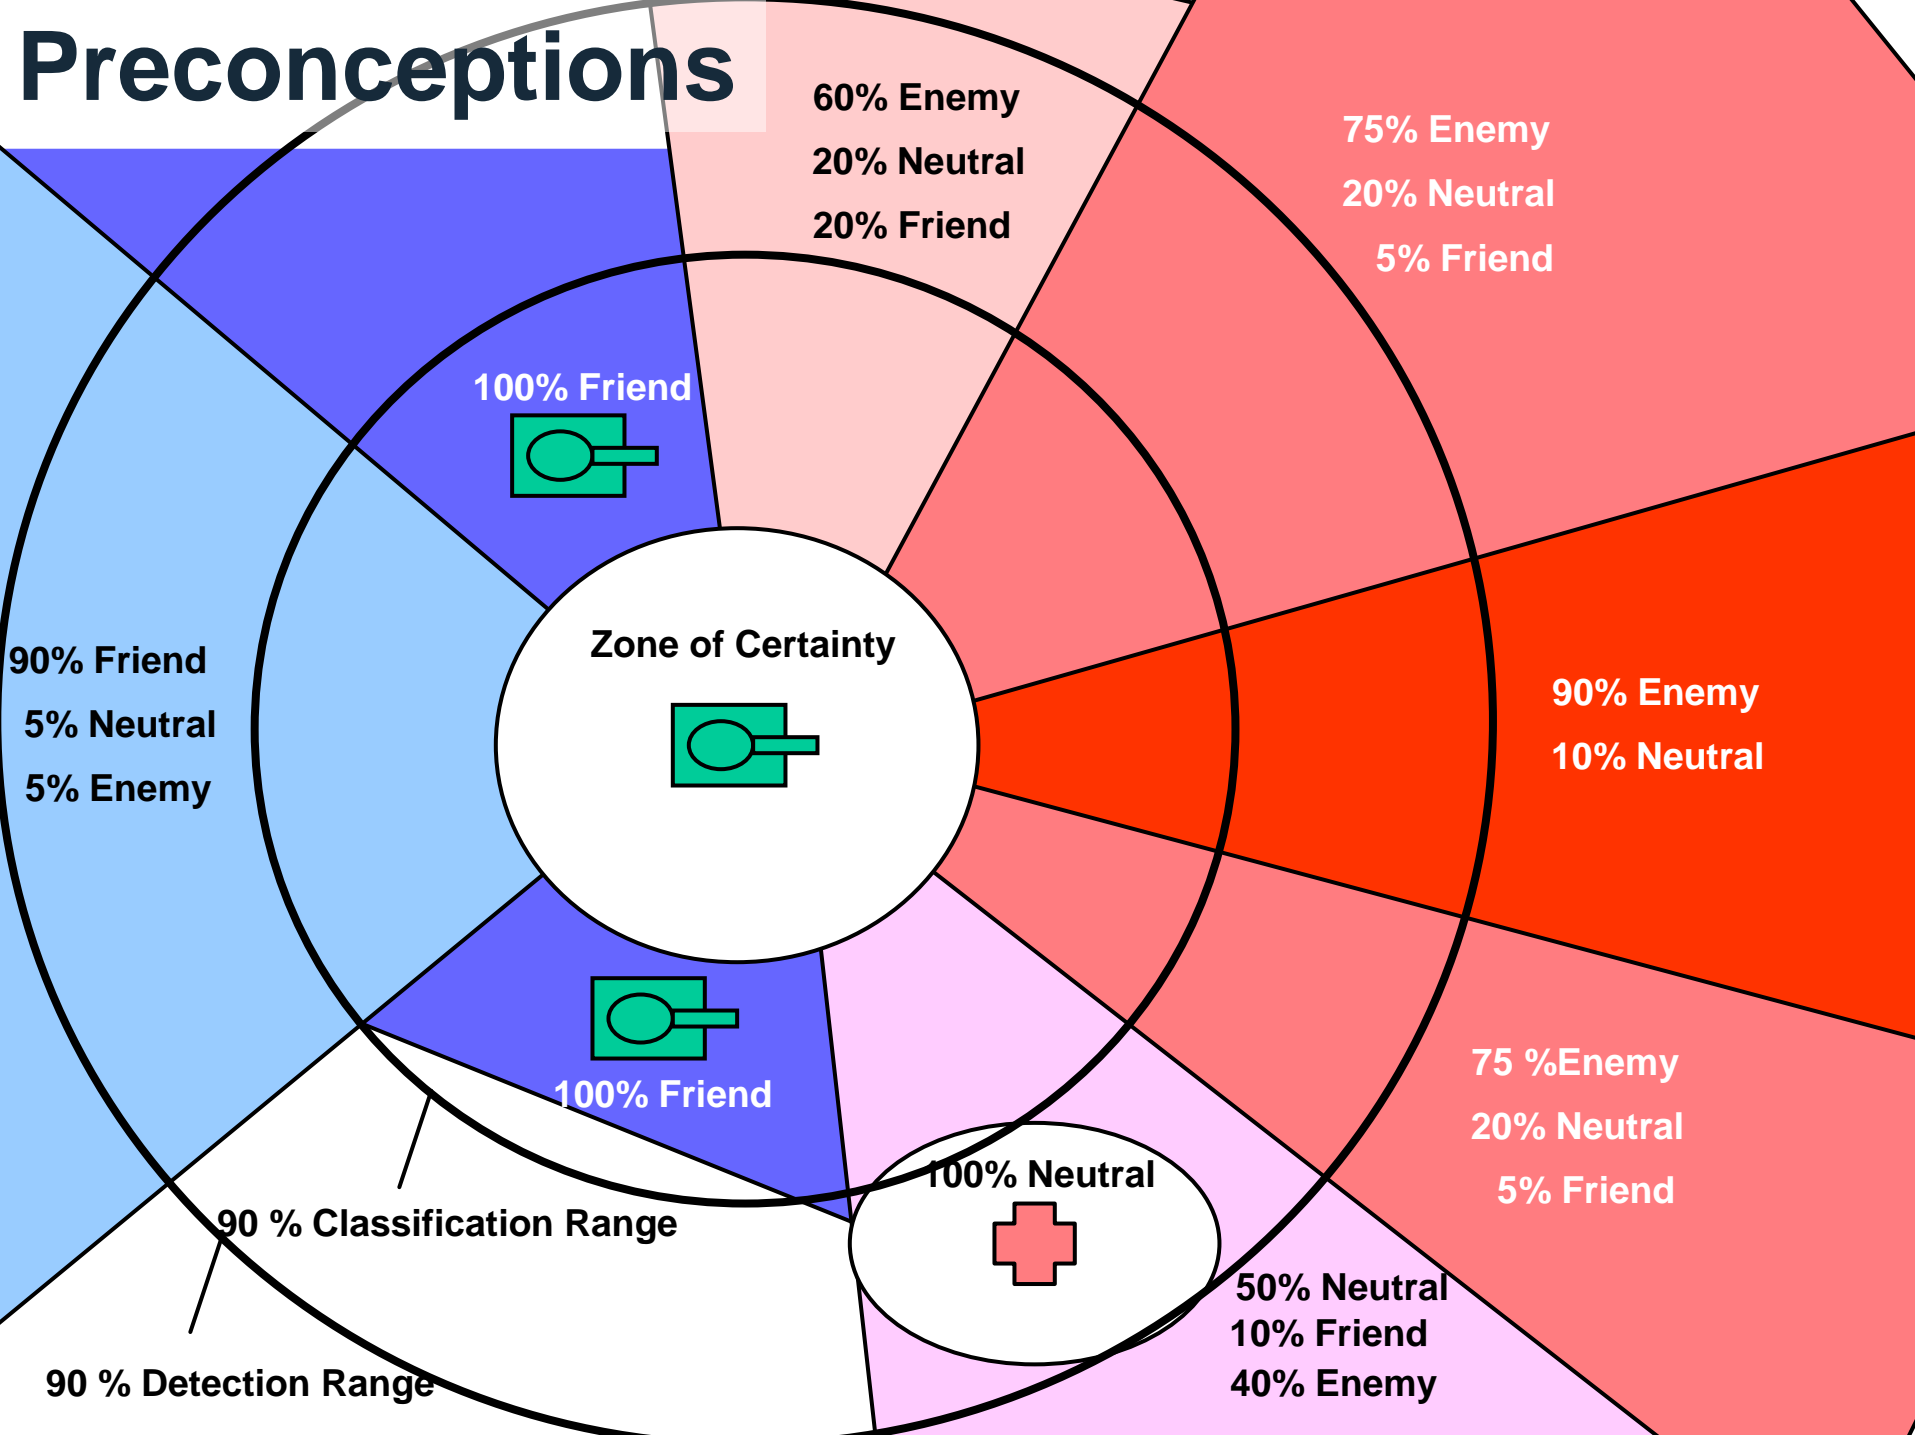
Preconceptions

60% Enemy
20% Neutral
20% Friend

75% Enemy
20% Neutral
5% Friend

100% Friend

90% Friend
5% Neutral
5% Enemy

Zone of Certainty

90% Enemy
10% Neutral

100% Friend

75 %Enemy
20% Neutral
5% Friend

100% Neutral

90 % Classification Range

50% Neutral
10% Friend
40% Enemy

90 % Detection Range